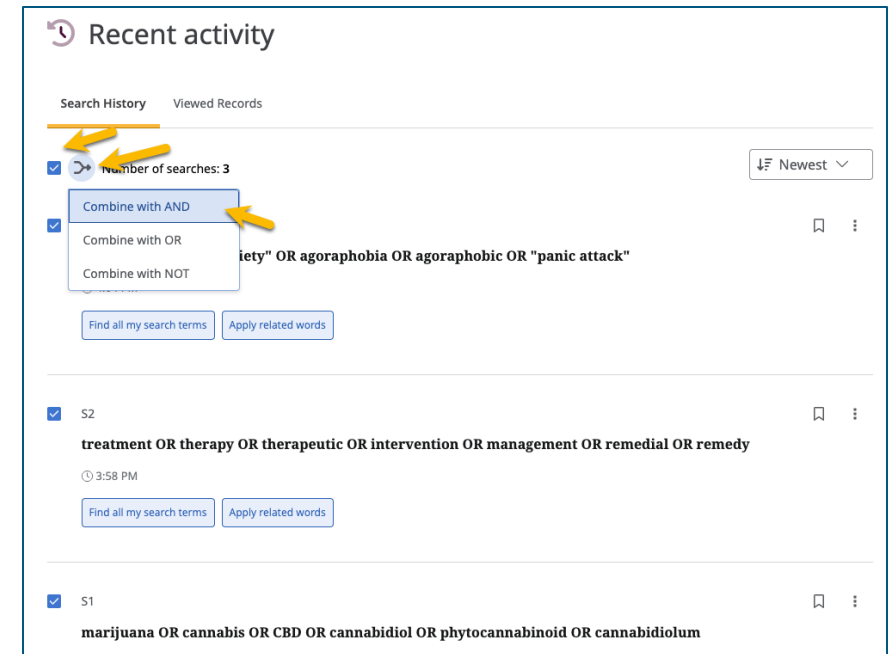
Recent activity

Search History Viewed Records

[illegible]umber of searches: 3

Newest

Combine with AND

Combine with OR

Combine with NOT

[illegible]iety" OR agoraphobia OR agoraphobic OR "panic attack"

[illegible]

Find all my search terms Apply related words

S2

treatment OR therapy OR therapeutic OR intervention OR management OR remedial OR remedy

3:58 PM

Find all my search terms Apply related words

S1

marijuana OR cannabis OR CBD OR cannabidiol OR phytocannabinoid OR cannabidiolum